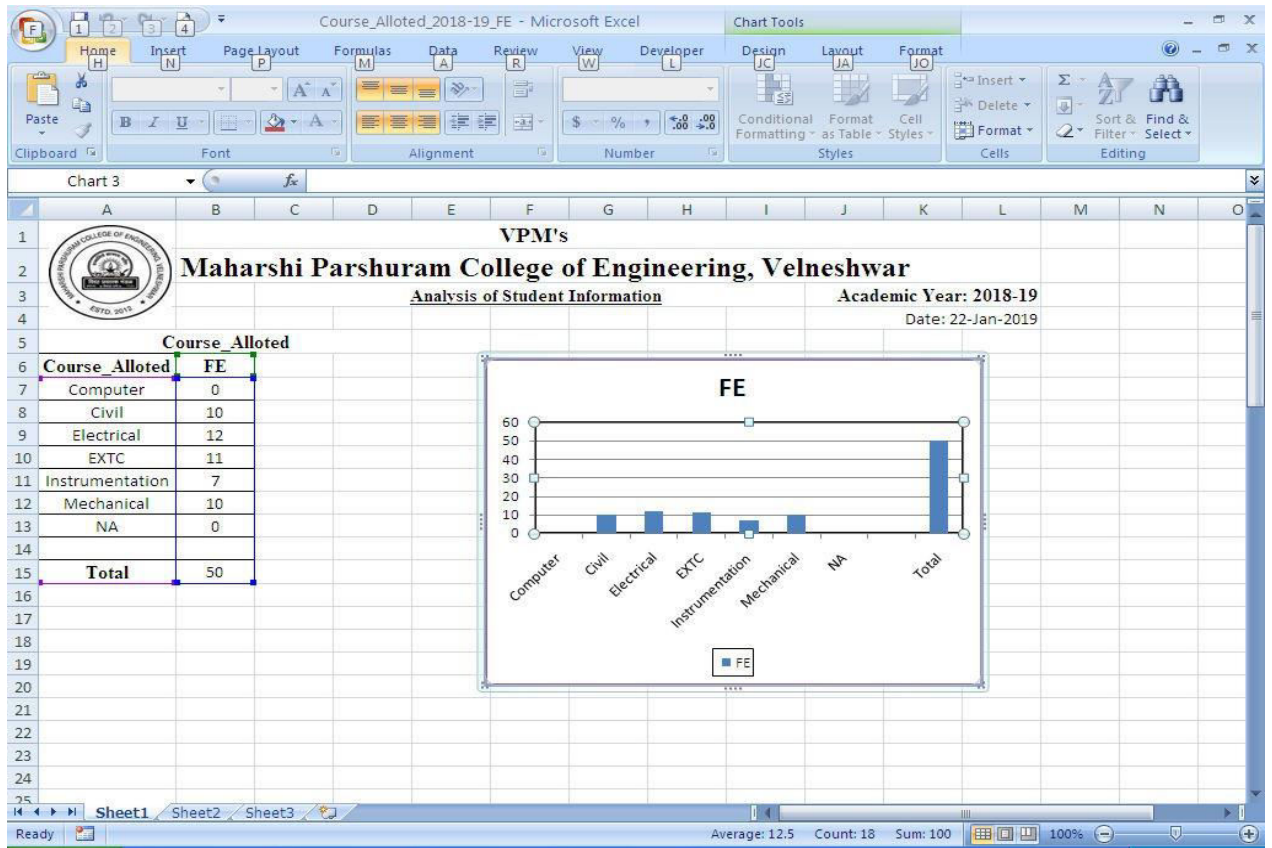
F 1 2 3 4 Course_Alloted_2018-19_FE - Microsoft Excel Chart Tools

Home H Insert N Page Layout P Formulas M Data A Review R View W Developer L Design JC Layout JA Format JO

Paste Clipboard Font Alignment Number Conditional Formatting Format as Table Cell Styles Styles Insert Delete Format Cells Sort & Filter Find & Select Editing

Chart 3 $f_x$

A B C D E F G H I J K L M N O

VPM's
Maharshi Parshuram College of Engineering, Velneshwar
Analysis of Student Information
Academic Year: 2018-19
Date: 22-Jan-2019

Course_Alloted

| Course_Alloted | FE |
|---|---|
| Computer | 0 |
| Civil | 10 |
| Electrical | 12 |
| EXTC | 11 |
| Instrumentation | 7 |
| Mechanical | 10 |
| NA | 0 |
| | |
| Total | 50 |

FE
60
50
40
30
20
10
0
Computer Civil Electrical EXTC Instrumentation Mechanical NA Total
FE

Sheet1 Sheet2 Sheet3
Ready Average: 12.5 Count: 18 Sum: 100 100%